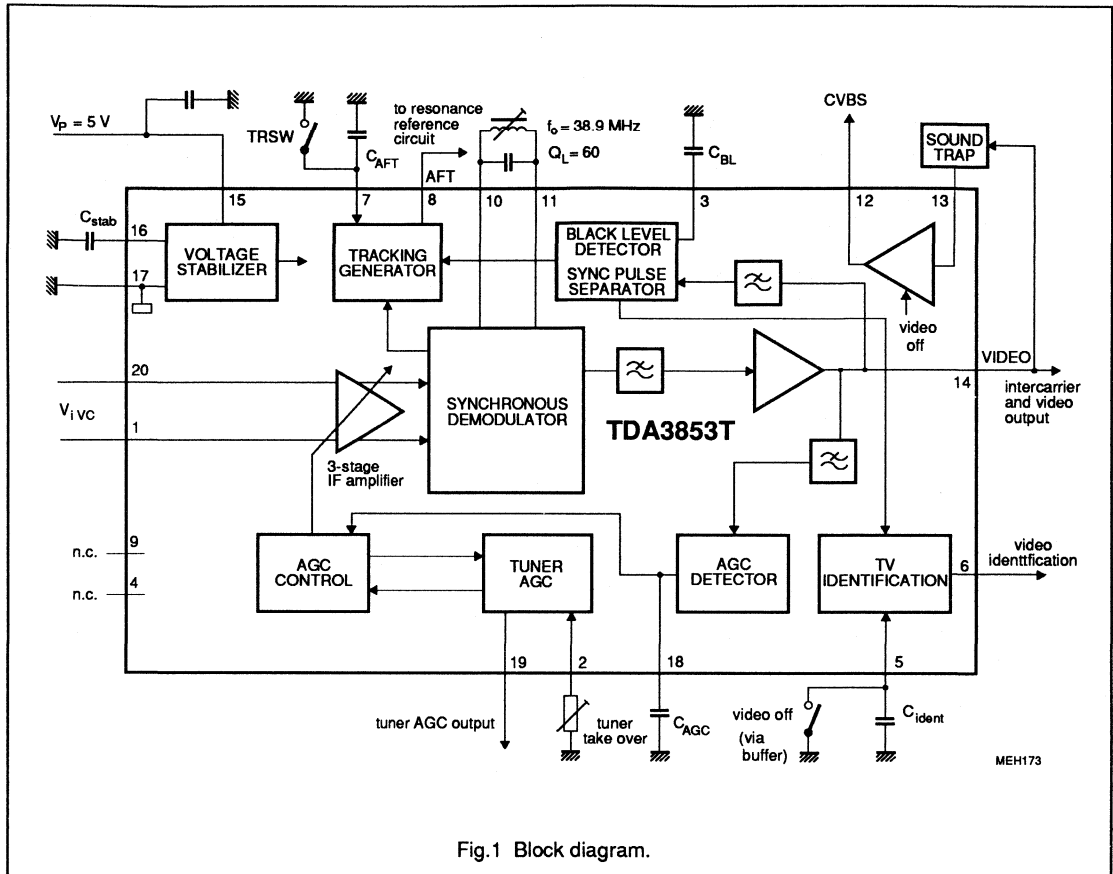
$V_P = 5$ V

TRSW

$C_{AFT}$

to resonance reference circuit

AFT

$f_o = 38.9$ MHz

$Q_L = 60$

$C_{BL}$

CVBS

SOUND TRAP

15

7

8

10

11

3

12

13

$C_{stab}$

16

17

VOLTAGE STABILIZER

TRACKING GENERATOR

BLACK LEVEL DETECTOR

SYNC PULSE SEPARATOR

video off

VIDEO

20

$V_{i\,VC}$

1

SYNCHRONOUS DEMODULATOR

TDA3853T

14

intercarrier and video output

3-stage IF amplifier

n.c.

9

n.c.

4

AGC CONTROL

TUNER AGC

AGC DETECTOR

TV IDENTIFICATION

6

video identtfication

19

2

18

5

tuner AGC output

tuner take over

$C_{AGC}$

video off (via buffer)

$C_{ident}$

MEH173

Fig.1 Block diagram.